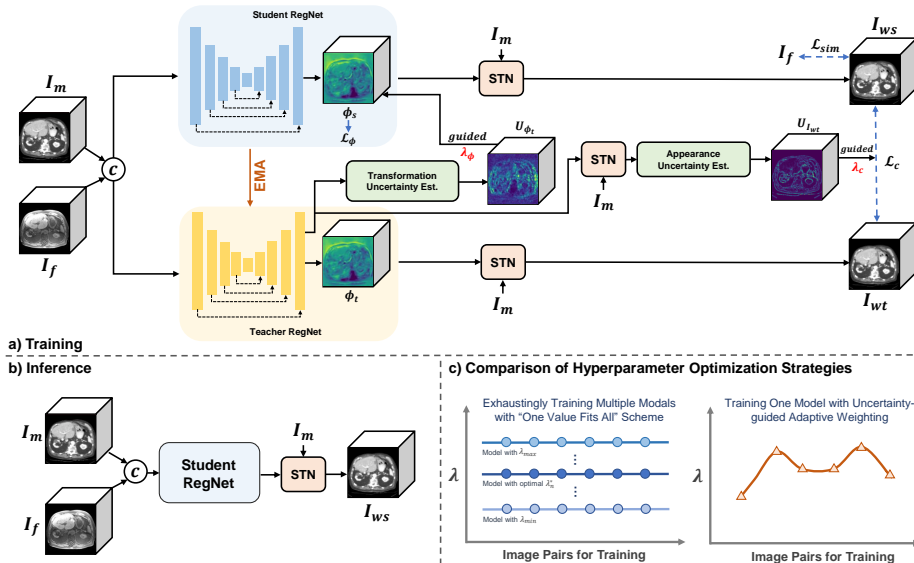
Student RegNet

$I_m$

$I_{ws}$

$I_m$

STN

$I_f$

$\mathcal{L}_{sim}$

$\phi_s$

$\mathcal{L}_\phi$

guided

$U_{\phi_t}$

$\lambda_\phi$

$U_{I_{wt}}$

guided

$\lambda_c$

$\mathcal{L}_c$

C

STN

Appearance Uncertainty Est.

EMA

Transformation Uncertainty Est.

$I_m$

$I_f$

$\phi_t$

STN

$I_{wt}$

$I_m$

Teacher RegNet

a) Training

b) Inference

$I_m$

C

Student RegNet

$I_m$

STN

$I_{ws}$

$I_f$

c) Comparison of Hyperparameter Optimization Strategies

Exhaustingly Training Multiple Modals with "One Value Fits All" Scheme

$\lambda$

Model with $\lambda_{max}$

Model with optimal $\lambda_n^*$

Model with $\lambda_{min}$

Image Pairs for Training

Training One Model with Uncertainty-guided Adaptive Weighting

$\lambda$

Image Pairs for Training